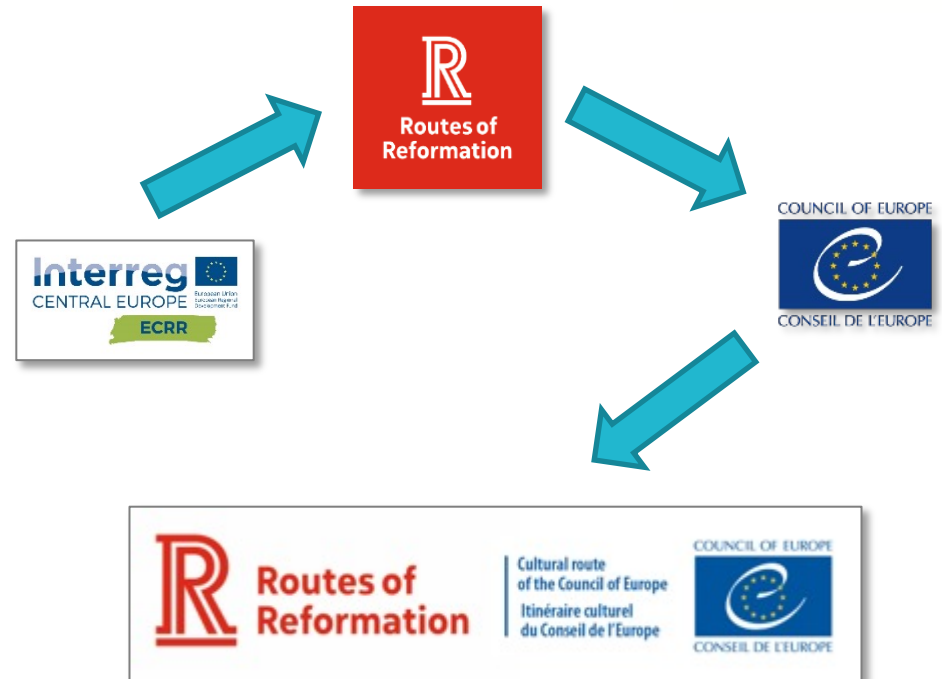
R
Routes of Reformation

Interreg
CENTRAL EUROPE
European Union
European Regional Development Fund
ECRR

COUNCIL OF EUROPE
CONSEIL DE L'EUROPE

R
Routes of Reformation

Cultural route of the Council of Europe
Itinéraire culturel du Conseil de l'Europe

COUNCIL OF EUROPE
CONSEIL DE L'EUROPE